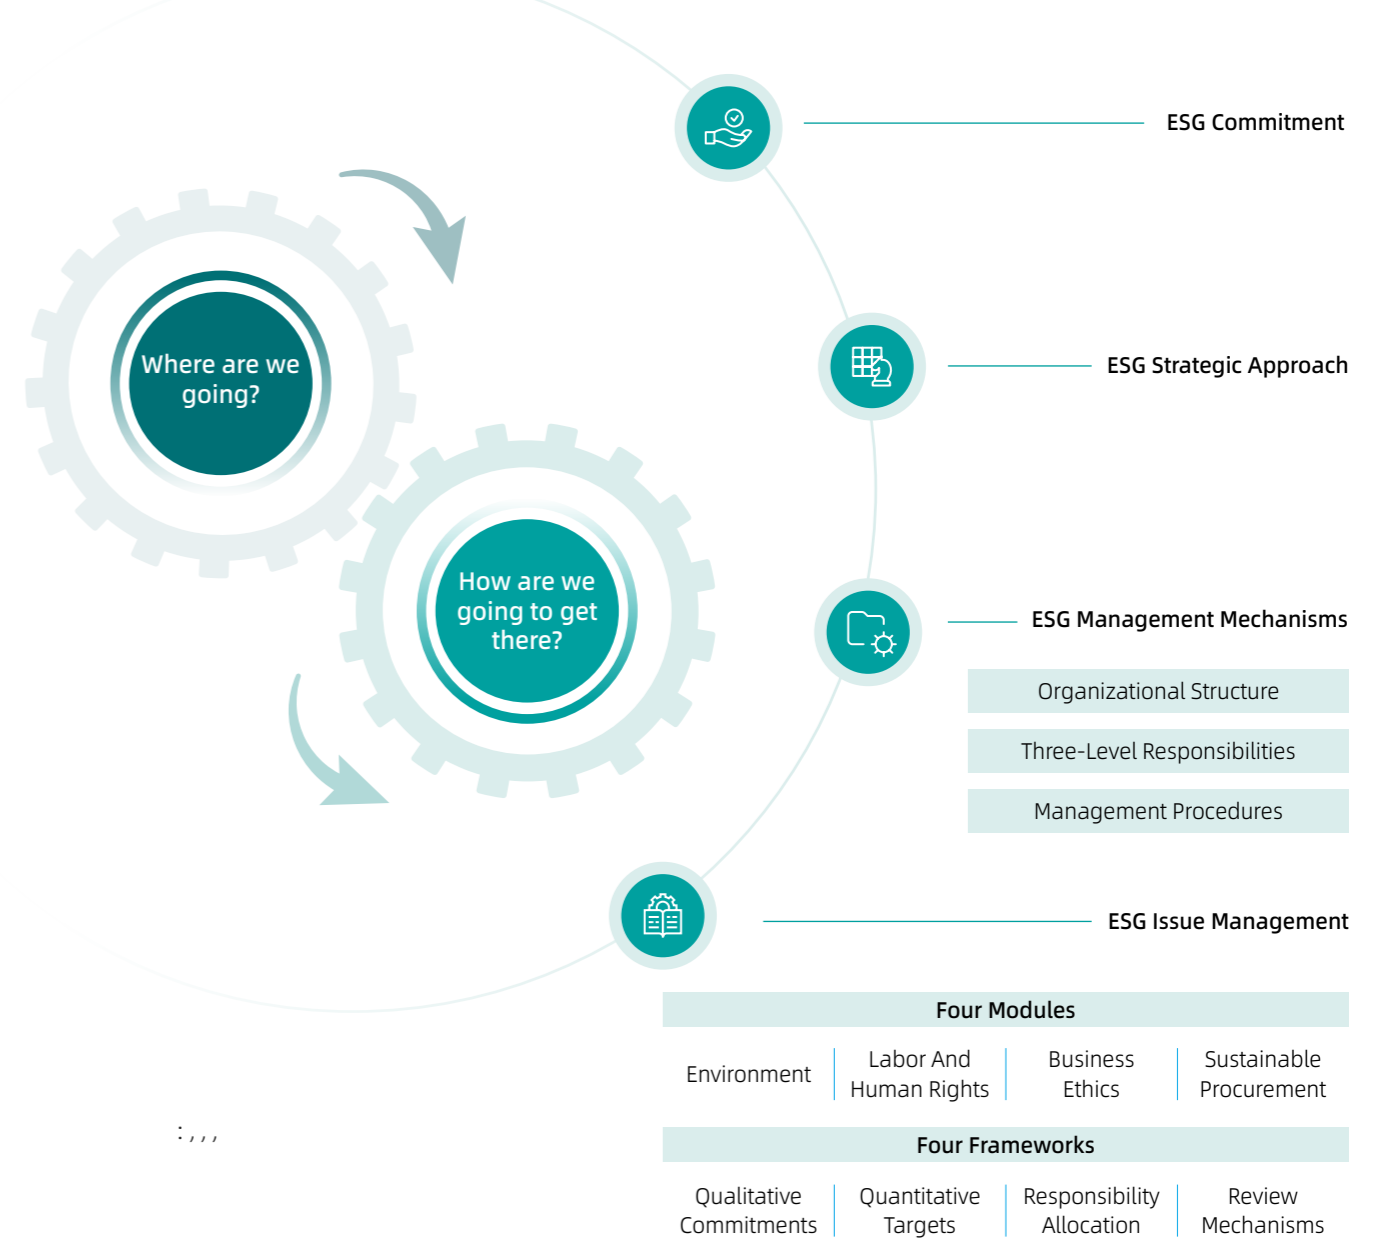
Where are we going?

How are we going to get there?

ESG Commitment

ESG Strategic Approach

ESG Management Mechanisms

Organizational Structure

Three-Level Responsibilities

Management Procedures

ESG Issue Management

Four Modules

| Environment | Labor And Human Rights | Business Ethics | Sustainable Procurement |
|---|---|---|---|

Four Frameworks

| Qualitative Commitments | Quantitative Targets | Responsibility Allocation | Review Mechanisms |
|---|---|---|---|

: , , ,